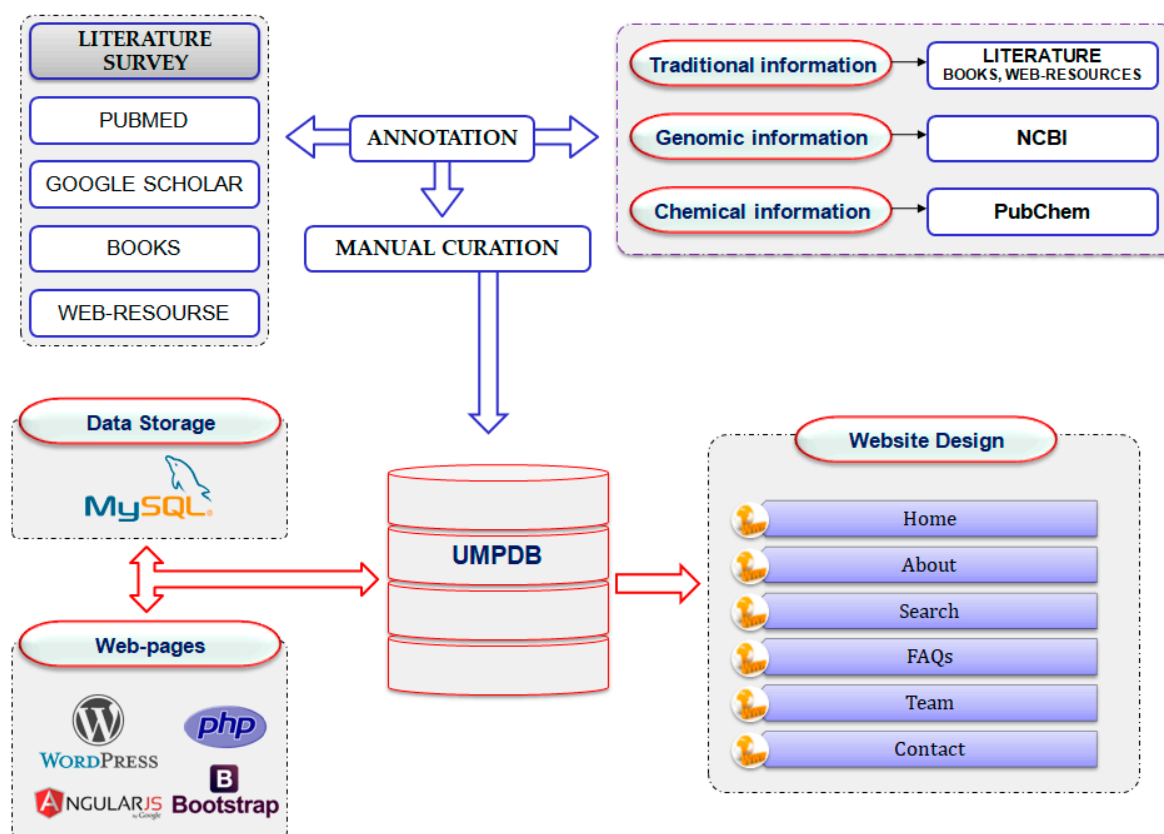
LITERATURE SURVEY

PUBMED

GOOGLE SCHOLAR

BOOKS

WEB-RESOURSE

ANNOTATION

MANUAL CURATION

Traditional information

LITERATURE
BOOKS, WEB-RESOURCES

Genomic information

NCBI

Chemical information

PubChem

Data Storage

MySQL

UMPDB

Website Design

Home

About

Search

FAQs

Team

Contact

Web-pages

WordPress

php

B
Bootstrap

AngularJS by Google